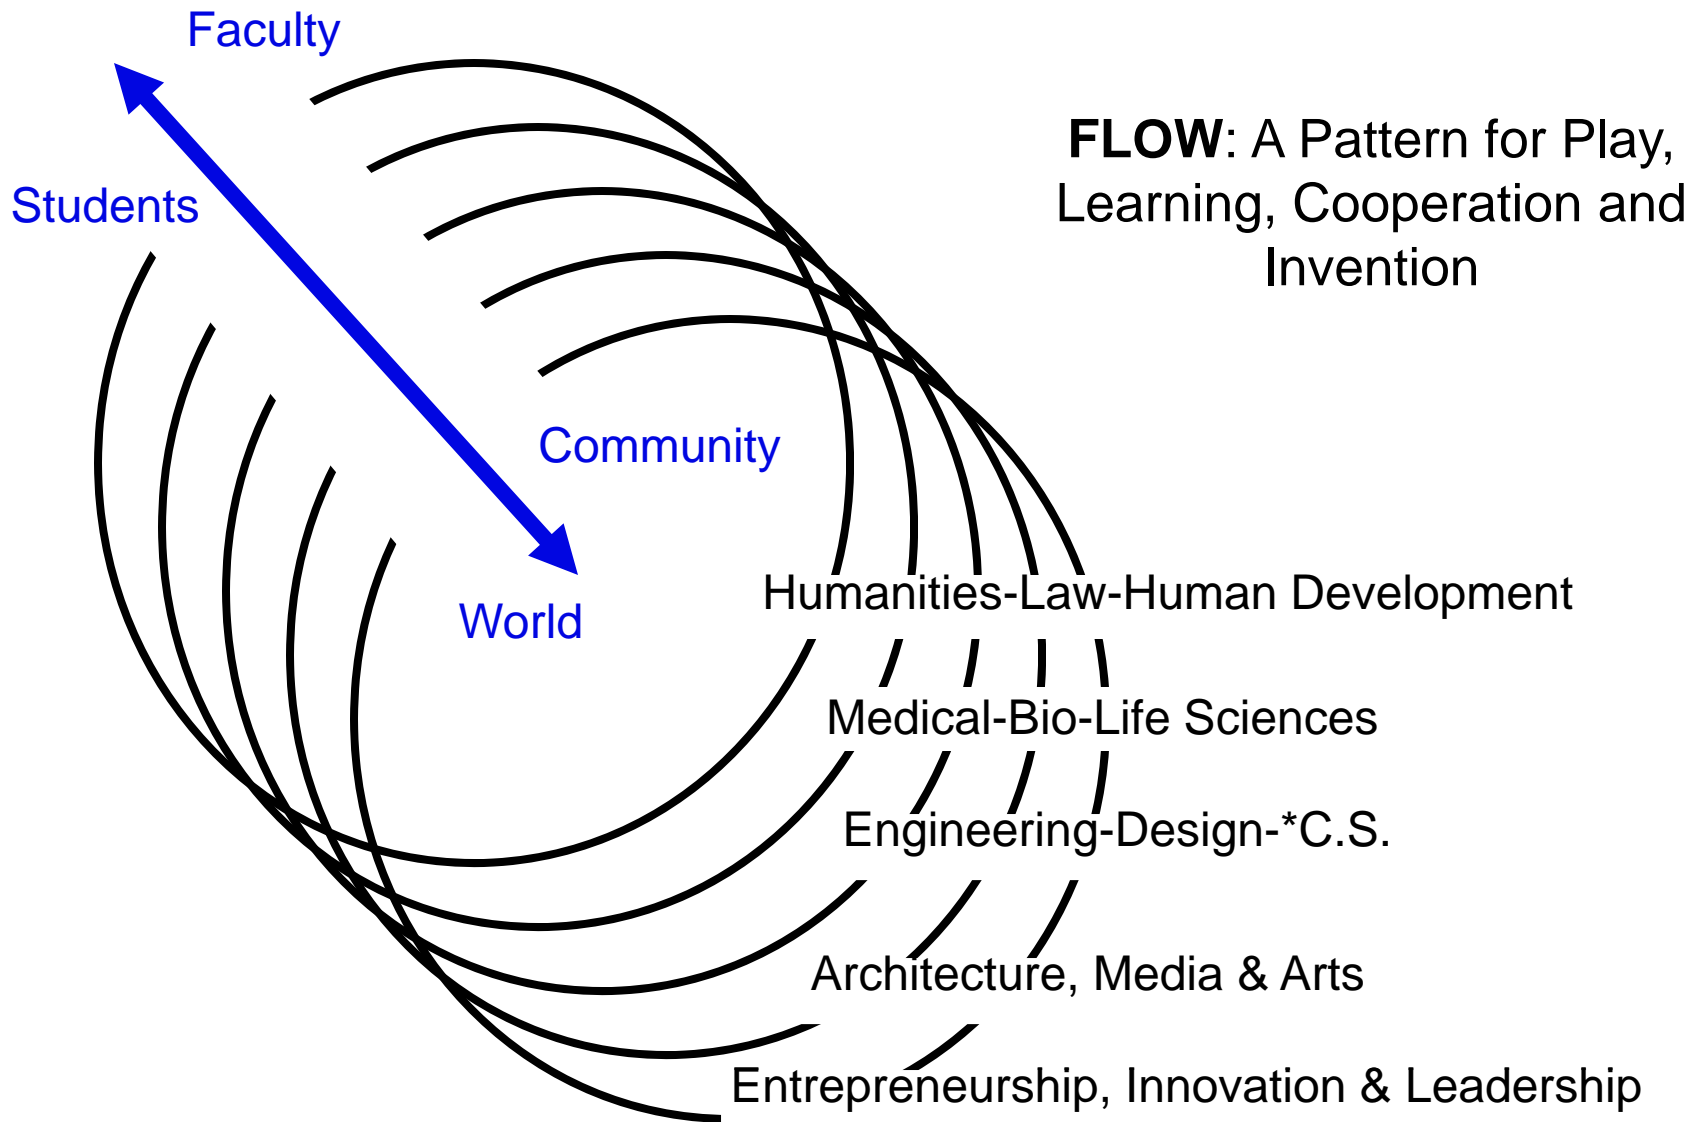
Faculty

Students

Community

World

**FLOW**: A Pattern for Play, Learning, Cooperation and Invention

Humanities-Law-Human Development

Medical-Bio-Life Sciences

Engineering-Design-*C.S.

Architecture, Media & Arts

Entrepreneurship, Innovation & Leadership